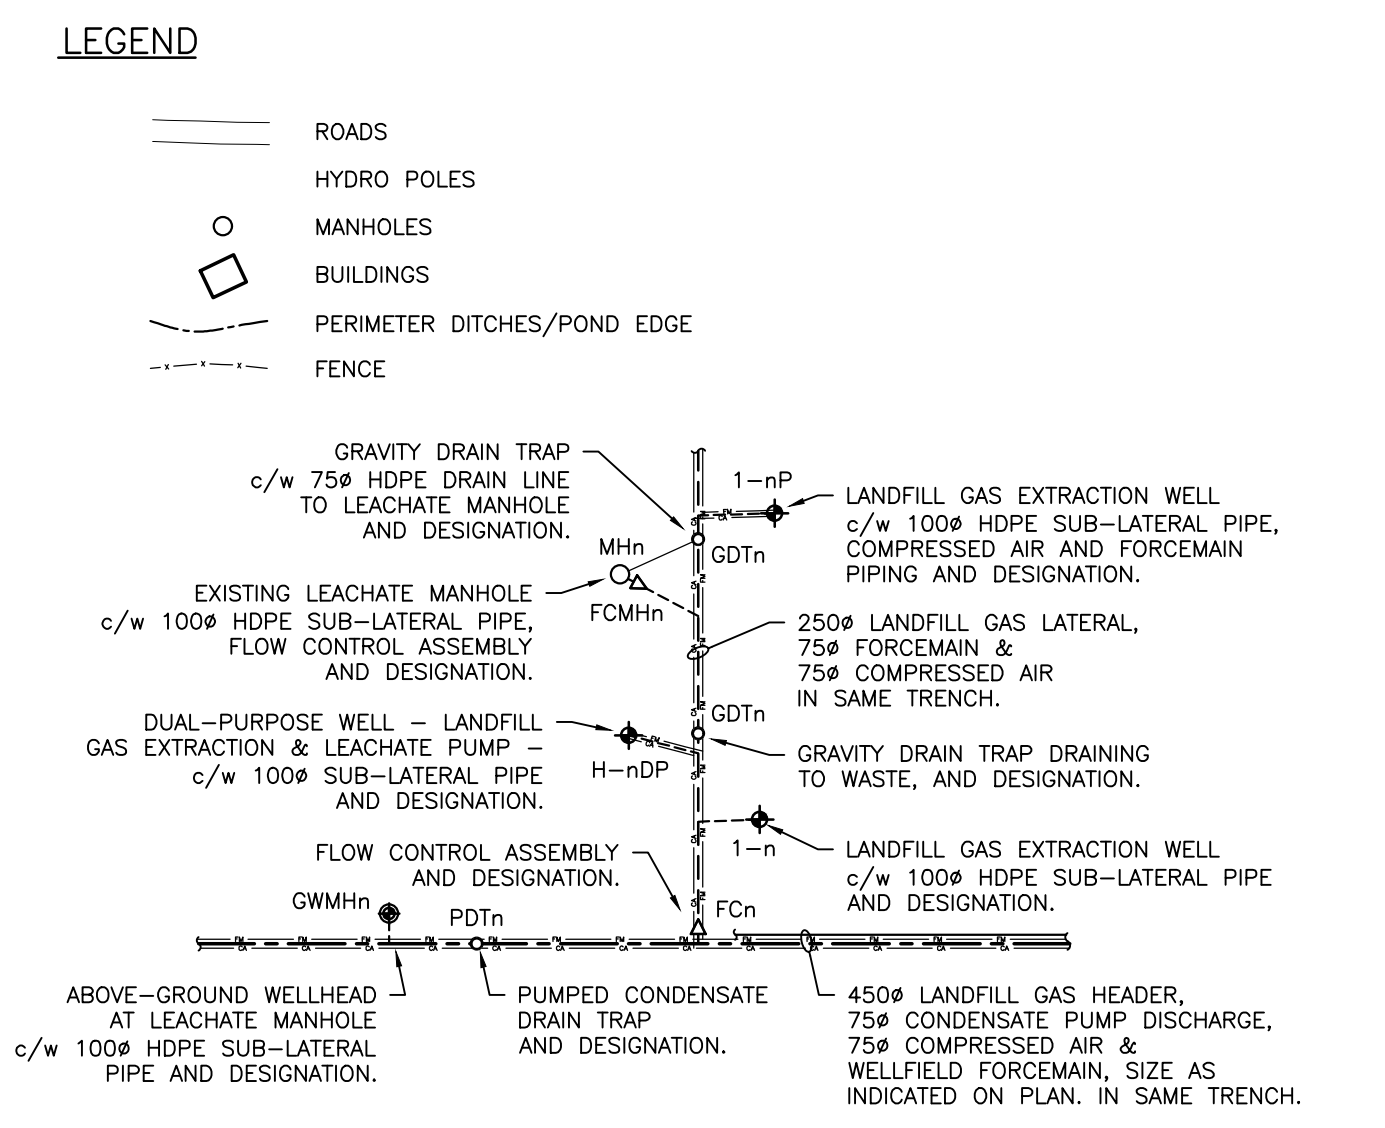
LEGEND

ROADS

HYDRO POLES

MANHOLES

BUILDINGS

PERIMETER DITCHES/POND EDGE

FENCE

GRAVITY DRAIN TRAP c/w 75ø HDPE DRAIN LINE TO LEACHATE MANHOLE AND DESIGNATION.

1–nP

LANDFILL GAS EXTRACTION WELL c/w 100ø HDPE SUB–LATERAL PIPE, COMPRESSED AIR AND FORCEMAIN PIPING AND DESIGNATION.

MHn

GDTn

EXISTING LEACHATE MANHOLE c/w 100ø HDPE SUB–LATERAL PIPE, FLOW CONTROL ASSEMBLY AND DESIGNATION.

FCMHn

250ø LANDFILL GAS LATERAL, 75ø FORCEMAIN & 75ø COMPRESSED AIR IN SAME TRENCH.

DUAL–PURPOSE WELL – LANDFILL GAS EXTRACTION & LEACHATE PUMP – c/w 100ø SUB–LATERAL PIPE AND DESIGNATION.

GDTn

H–nDP

GRAVITY DRAIN TRAP DRAINING TO WASTE, AND DESIGNATION.

1–n

LANDFILL GAS EXTRACTION WELL c/w 100ø HDPE SUB–LATERAL PIPE AND DESIGNATION.

FLOW CONTROL ASSEMBLY AND DESIGNATION.

GWMHn

PDTn

FCn

ABOVE–GROUND WELLHEAD AT LEACHATE MANHOLE c/w 100ø HDPE SUB–LATERAL PIPE AND DESIGNATION.

PUMPED CONDENSATE DRAIN TRAP AND DESIGNATION.

450ø LANDFILL GAS HEADER, 75ø CONDENSATE PUMP DISCHARGE, 75ø COMPRESSED AIR & WELLFIELD FORCEMAIN, SIZE AS INDICATED ON PLAN. IN SAME TRENCH.